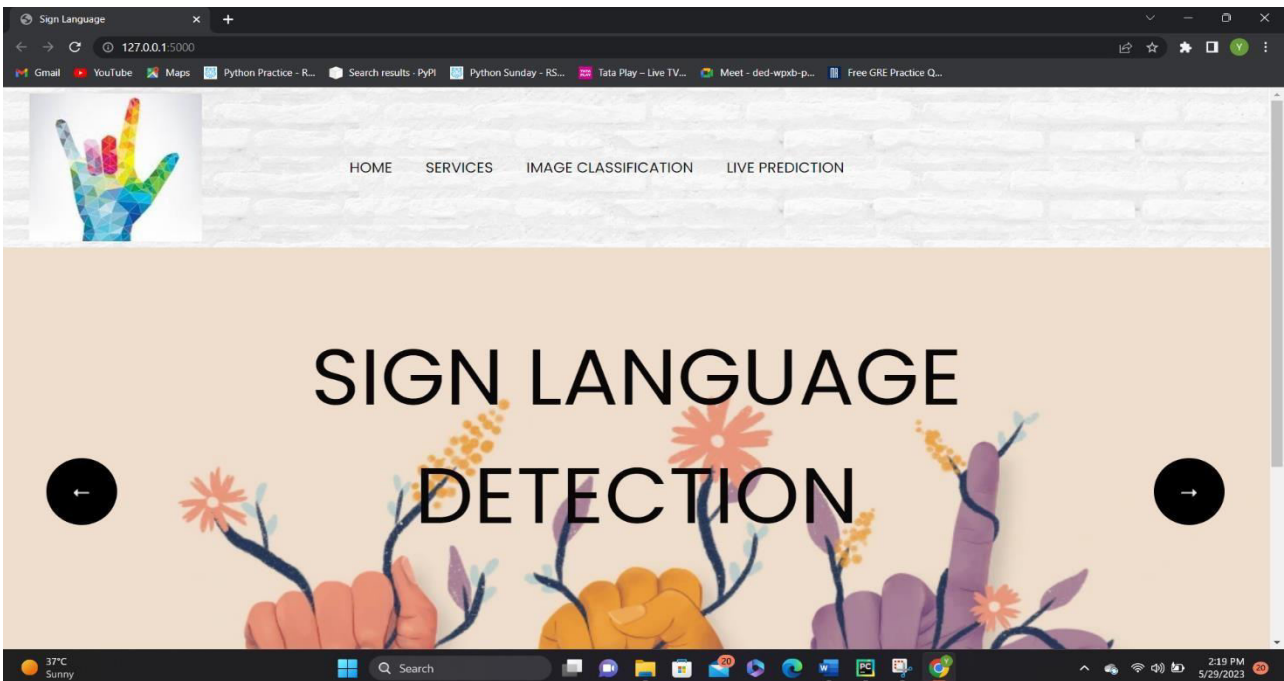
Sign Language
127.0.0.1:5000
Gmail YouTube Maps Python Practice - R... Search results - PyPI Python Sunday - RS... Tata Play – Live TV... Meet - ded-wpxb-p... Free GRE Practice Q...

HOME SERVICES IMAGE CLASSIFICATION LIVE PREDICTION

SIGN LANGUAGE DETECTION

←
→

37°C Sunny
Search
20
2:19 PM 5/29/2023
20